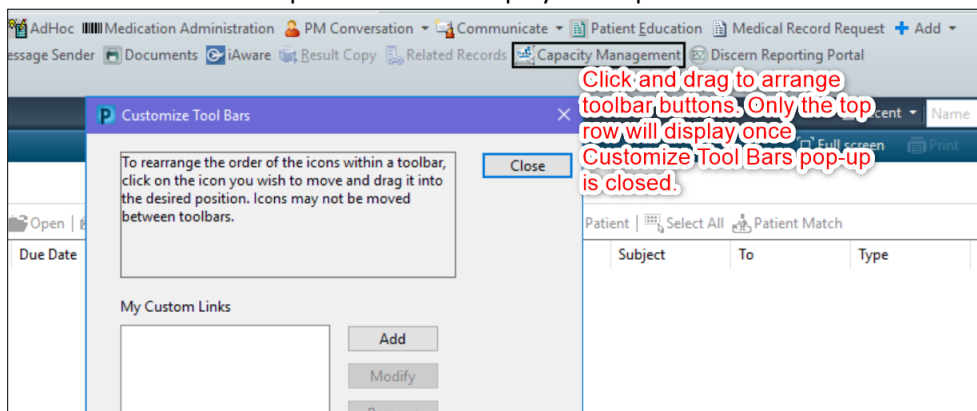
AdHoc Medication Administration PM Conversation Communicate Patient Education Medical Record Request Add
essage Sender Documents iAware Result Copy Related Records Capacity Management Discern Reporting Portal

Click and drag to arrange toolbar buttons. Only the top row will display once Customize Tool Bars pop-up is closed.

Recent Name
Full screen Print

Customize Tool Bars

To rearrange the order of the icons within a toolbar, click on the icon you wish to move and drag it into the desired position. Icons may not be moved between toolbars.

Close

My Custom Links

Add
Modify
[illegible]

Open
Patient | Select All Patient Match
Due Date
Subject To Type